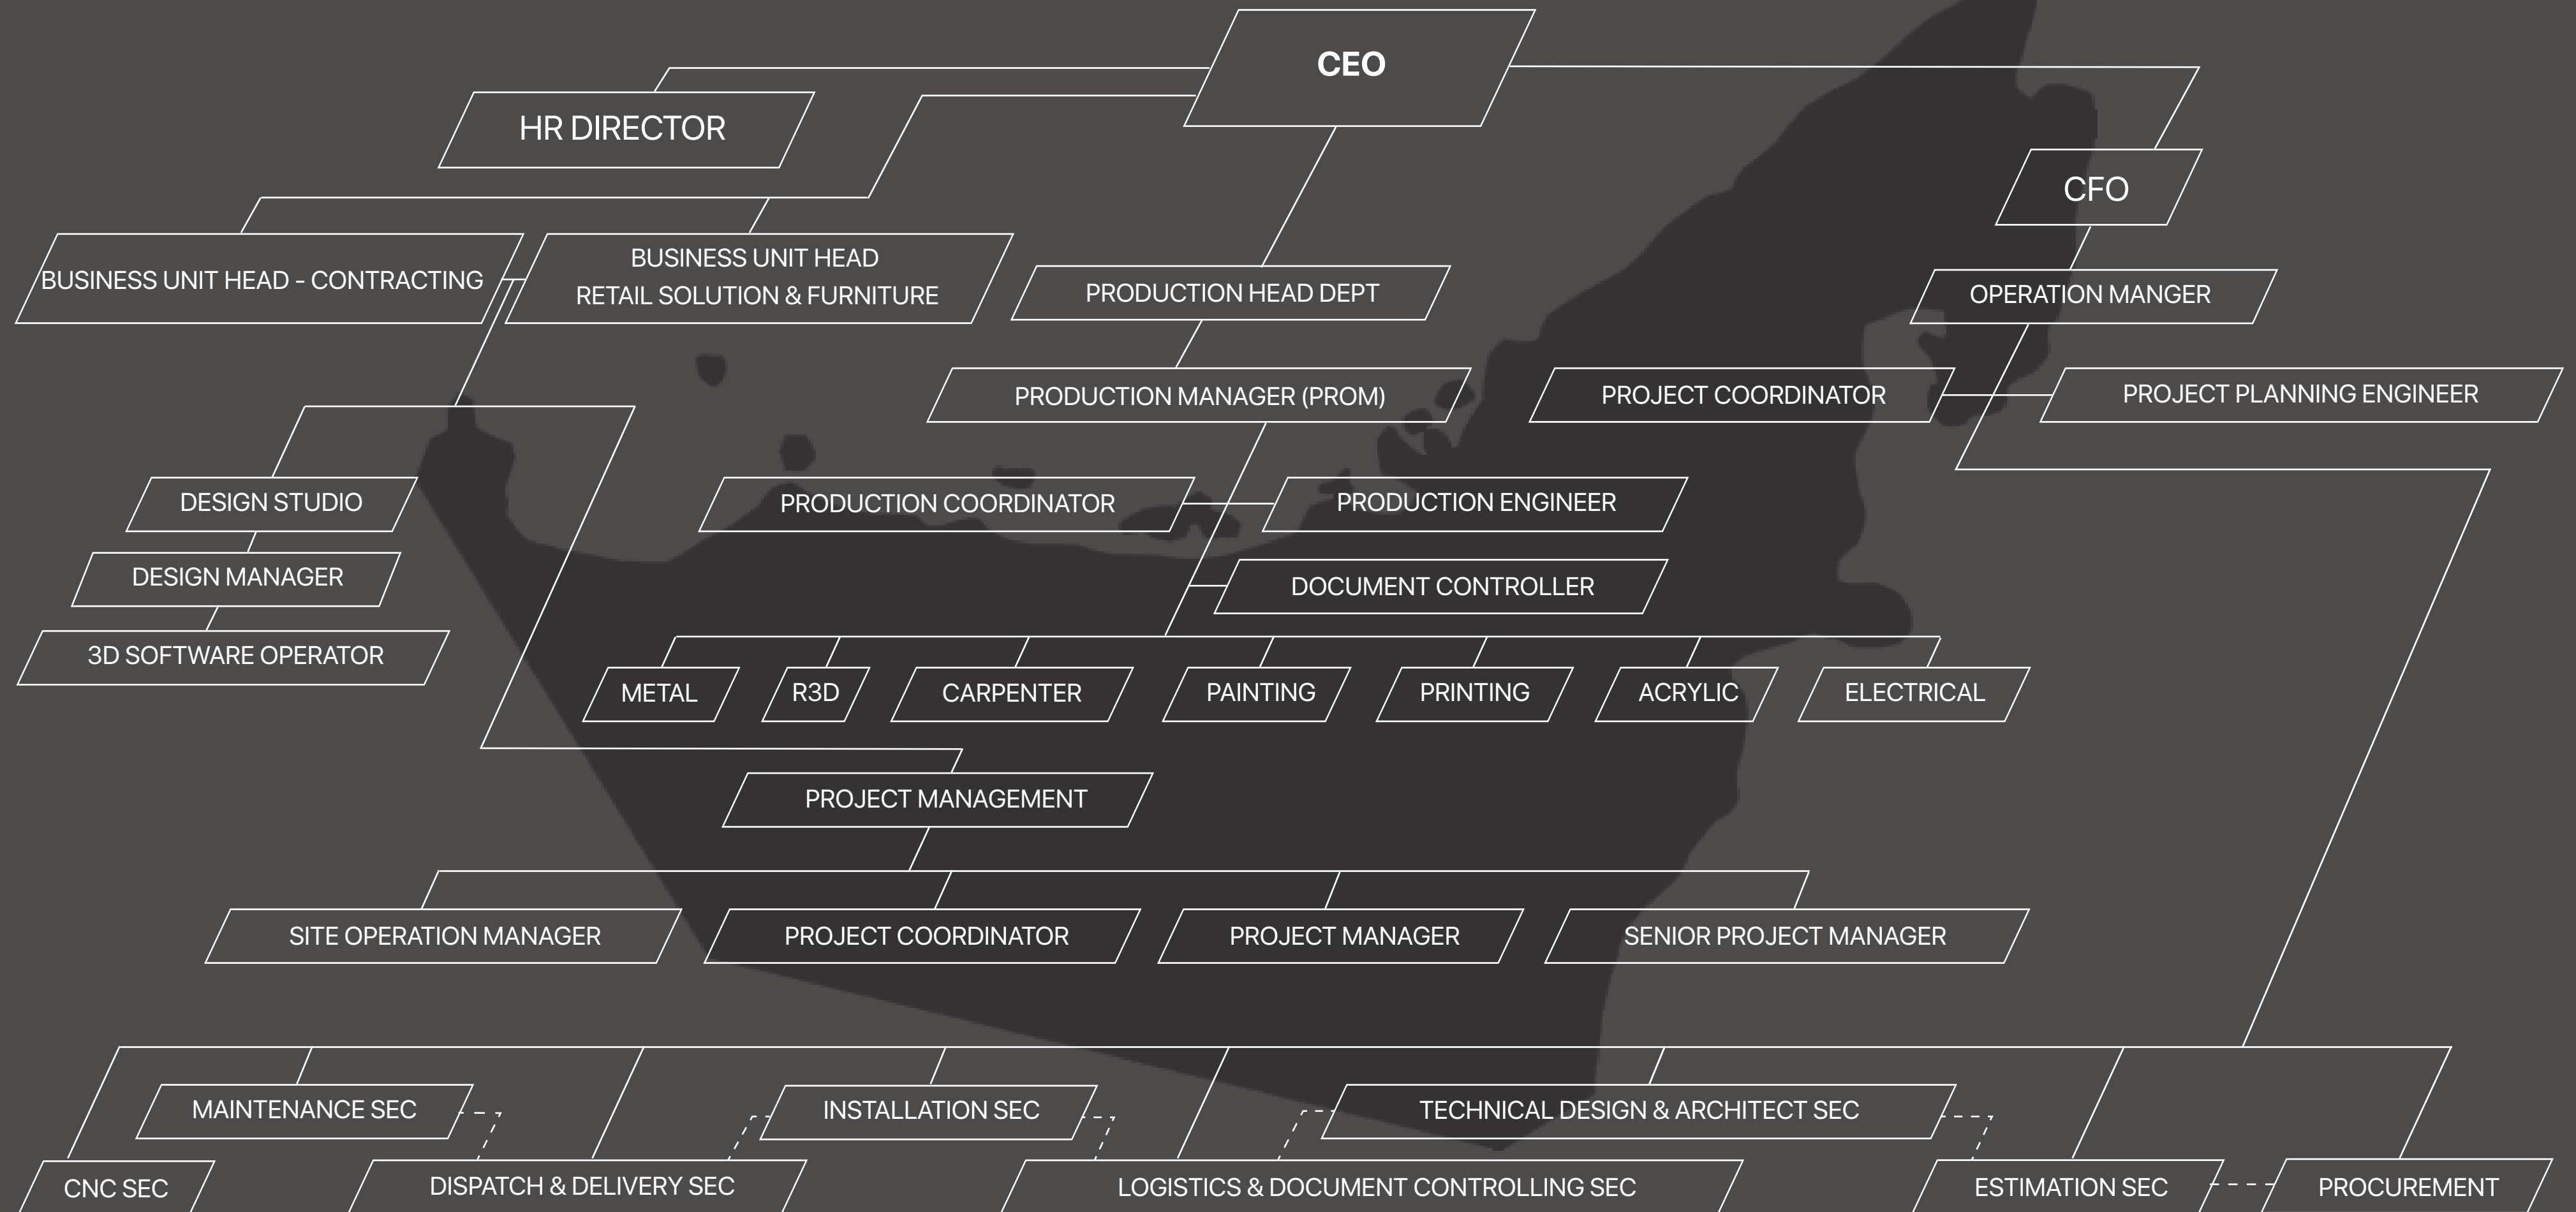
CEO

HR DIRECTOR

CFO

BUSINESS UNIT HEAD - CONTRACTING

BUSINESS UNIT HEAD
RETAIL SOLUTION & FURNITURE

PRODUCTION HEAD DEPT

OPERATION MANGER

PRODUCTION MANAGER (PROM)

PROJECT COORDINATOR

PROJECT PLANNING ENGINEER

DESIGN STUDIO

PRODUCTION COORDINATOR

PRODUCTION ENGINEER

DESIGN MANAGER

DOCUMENT CONTROLLER

3D SOFTWARE OPERATOR

METAL

R3D

CARPENTER

PAINTING

PRINTING

ACRYLIC

ELECTRICAL

PROJECT MANAGEMENT

SITE OPERATION MANAGER

PROJECT COORDINATOR

PROJECT MANAGER

SENIOR PROJECT MANAGER

MAINTENANCE SEC

INSTALLATION SEC

TECHNICAL DESIGN & ARCHITECT SEC

CNC SEC

DISPATCH & DELIVERY SEC

LOGISTICS & DOCUMENT CONTROLLING SEC

ESTIMATION SEC

PROCUREMENT